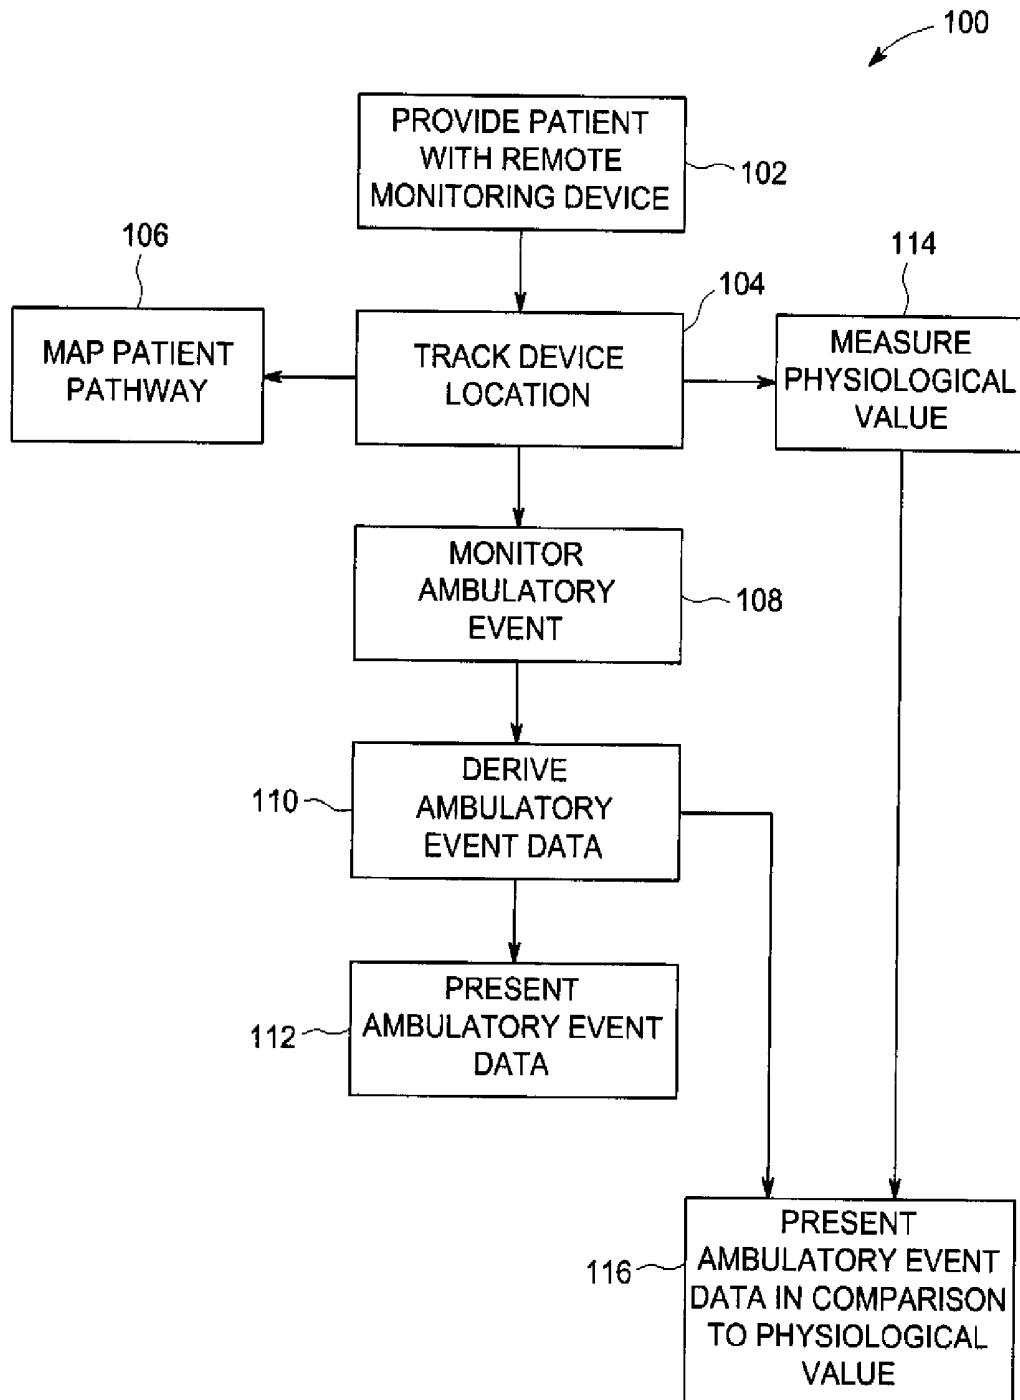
100

PROVIDE PATIENT WITH REMOTE MONITORING DEVICE

102

106

MAP PATIENT PATHWAY

104

TRACK DEVICE LOCATION

114

MEASURE PHYSIOLOGICAL VALUE

MONITOR AMBULATORY EVENT

108

110

DERIVE AMBULATORY EVENT DATA

112

PRESENT AMBULATORY EVENT DATA

116

PRESENT AMBULATORY EVENT DATA IN COMPARISON TO PHYSIOLOGICAL VALUE